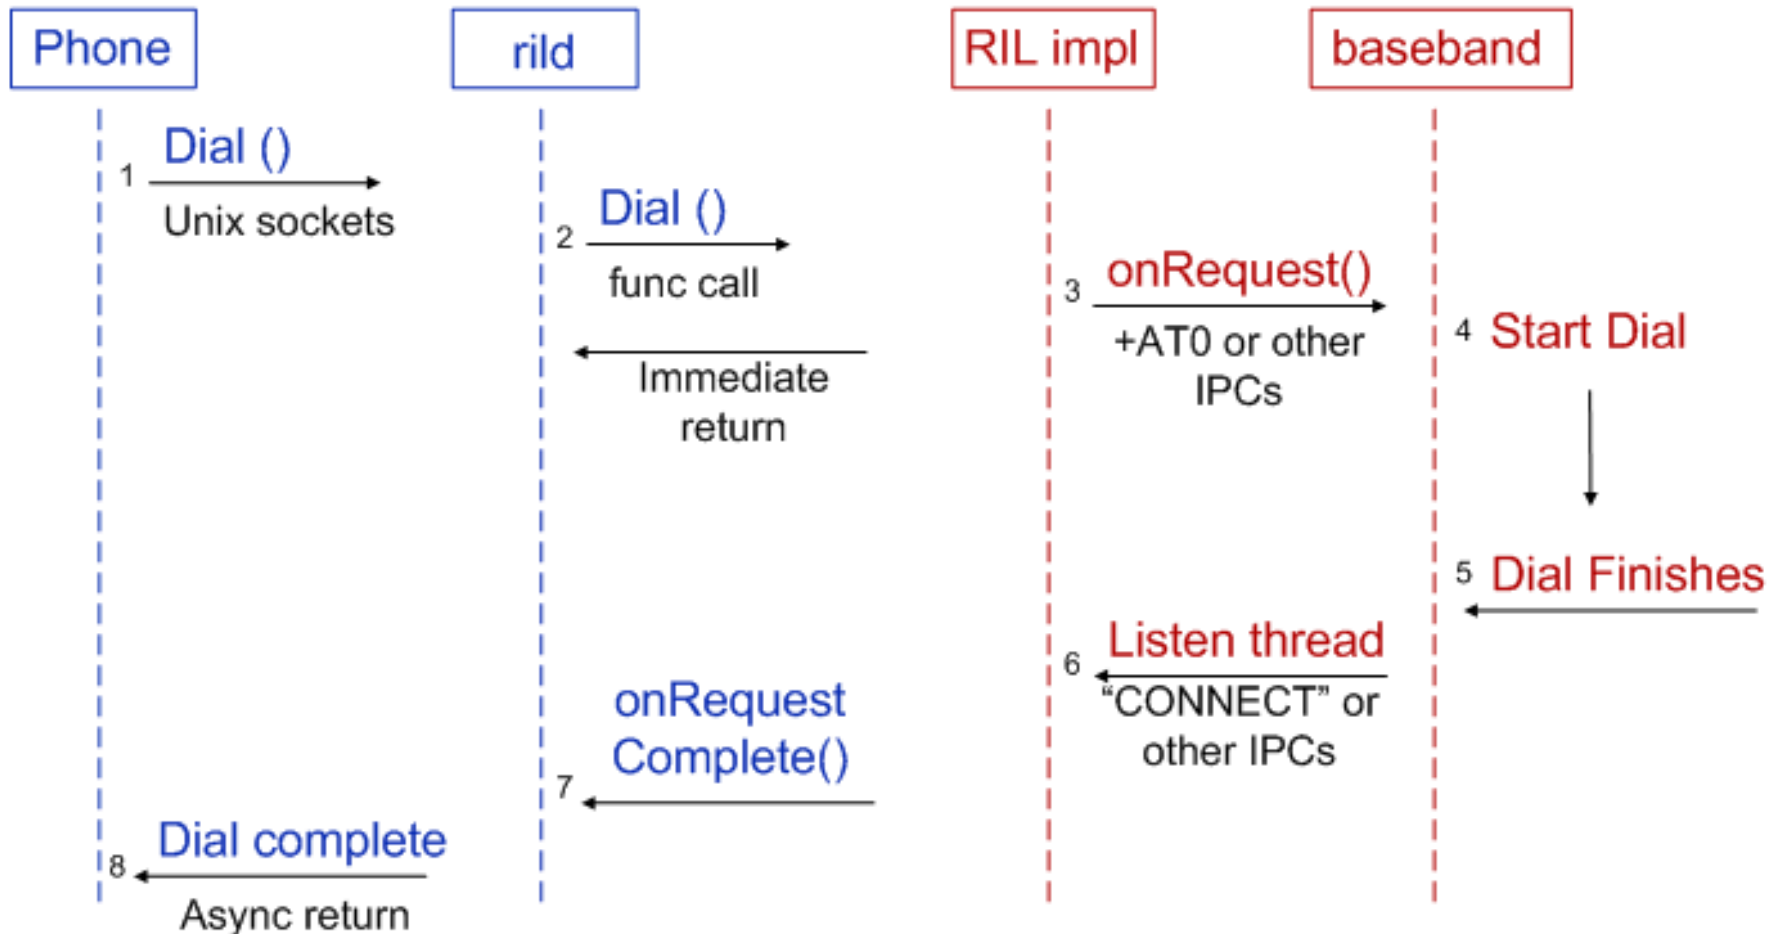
Phone

rild

RIL impl

baseband

1 Dial ()
Unix sockets

2 Dial ()
func call

Immediate return

3 onRequest()
+AT0 or other IPCs

4 Start Dial

5 Dial Finishes

6 Listen thread
"CONNECT" or other IPCs

7 onRequest Complete()

8 Dial complete
Async return